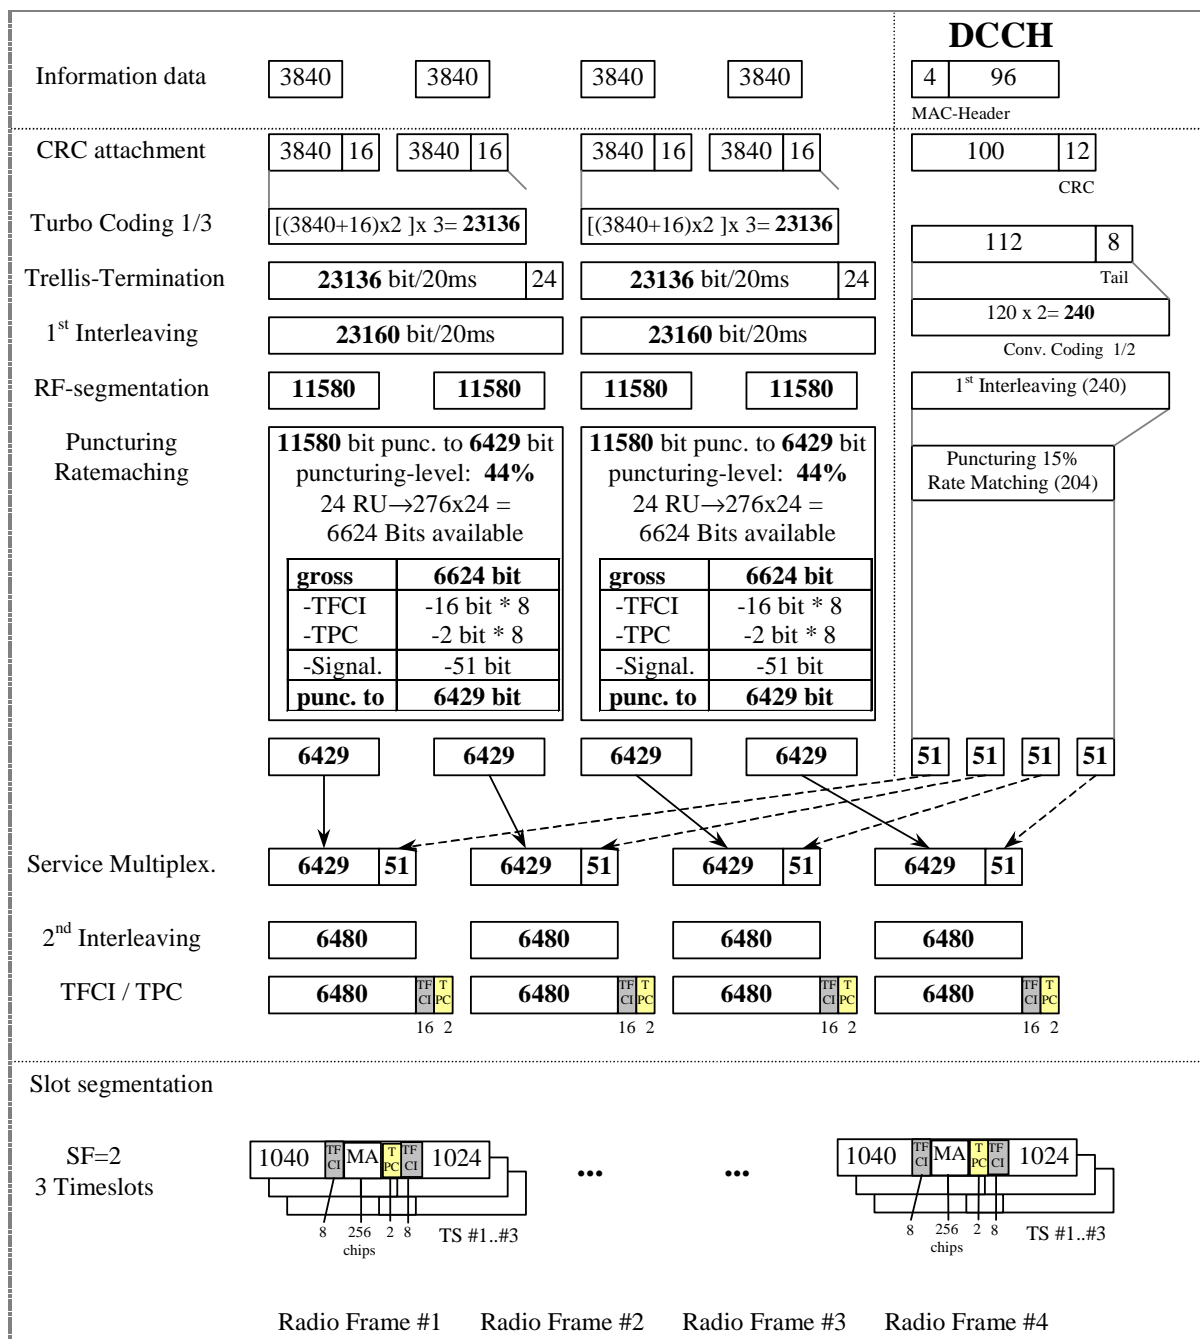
DCCH

Information data 3840 3840 3840 3840 4 96
MAC-Header

CRC attachment 3840 16 3840 16 3840 16 3840 16 100 12
CRC

Turbo Coding 1/3 [(3840+16)x2 ]x 3= **23136** [(3840+16)x2 ]x 3= **23136**

112 8
Tail

Trellis-Termination **23136** bit/20ms 24 **23136** bit/20ms 24

120 x 2= **240**
Conv. Coding 1/2

$1^{st}$ Interleaving **23160** bit/20ms **23160** bit/20ms

RF-segmentation **11580** **11580** **11580** **11580**

$1^{st}$ Interleaving (240)

Puncturing Ratemaching

**11580** bit punc. to **6429** bit
puncturing-level: **44%**
24 RU$\rightarrow$276x24 =
6624 Bits available

| gross | 6624 bit |
|---|---|
| -TFCI<br>-TPC | -16 bit * 8<br>-2 bit * 8 |
| -Signal. | -51 bit |
| punc. to | 6429 bit |

**11580** bit punc. to **6429** bit
puncturing-level: **44%**
24 RU$\rightarrow$276x24 =
6624 Bits available

| gross | 6624 bit |
|---|---|
| -TFCI<br>-TPC | -16 bit * 8<br>-2 bit * 8 |
| -Signal. | -51 bit |
| punc. to | 6429 bit |

Puncturing 15%
Rate Matching (204)

**6429** **6429** **6429** **6429** **51** **51** **51** **51**

Service Multiplex. **6429** **51** **6429** **51** **6429** **51** **6429** **51**

$2^{nd}$ Interleaving **6480** **6480** **6480** **6480**

TFCI / TPC **6480** TF CI T PC **6480** TF CI T PC **6480** TF CI T PC **6480** TF CI T PC
16 2 16 2 16 2 16 2

Slot segmentation

SF=2
3 Timeslots

1040 TF CI MA T PC TF CI 1024
8 256 chips 2 8 TS #1..#3

... ...

1040 TF CI MA T PC TF CI 1024
8 256 chips 2 8 TS #1..#3

Radio Frame #1 Radio Frame #2 Radio Frame #3 Radio Frame #4